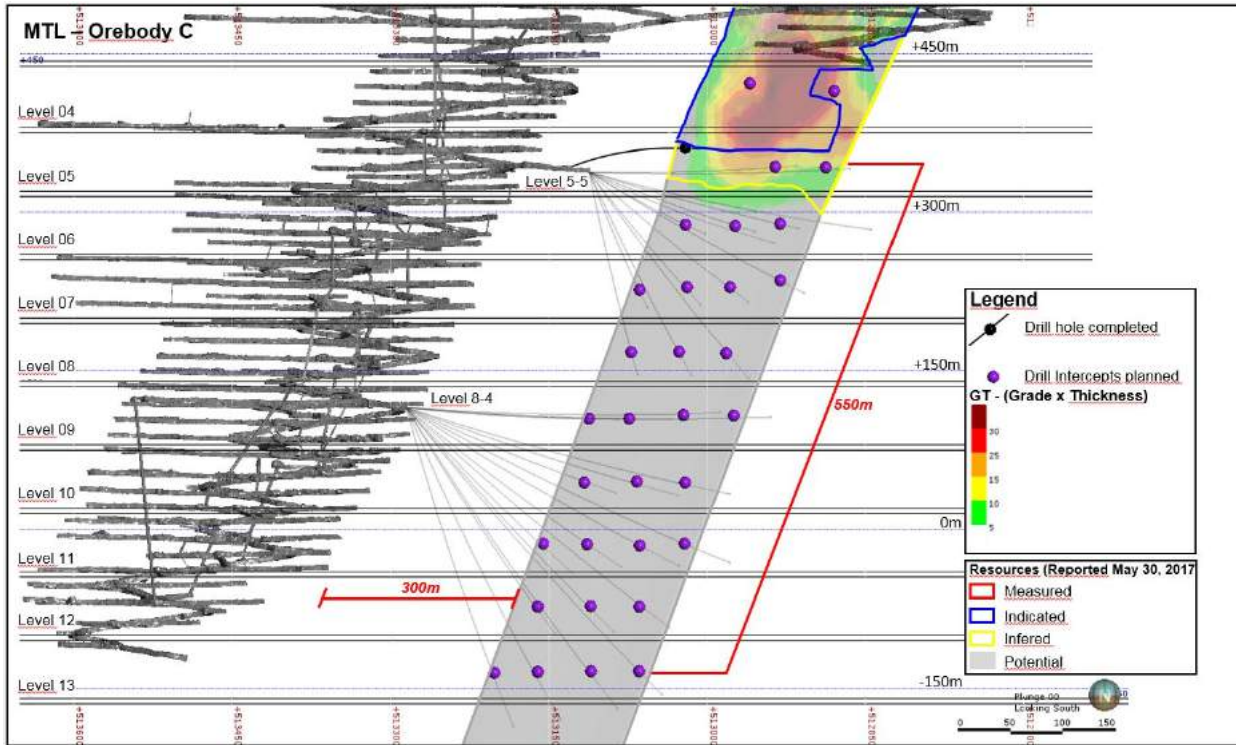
MTL – Orebody C

+450m
+300m
+150m
0m
-150m

Level 04
Level 05
Level 06
Level 07
Level 08
Level 09
Level 10
Level 11
Level 12
Level 13

Level 5-5
Level 8-4

550m
300m

Legend
Drill hole completed
Drill Intercepts planned
GT - (Grade x Thickness)
30
25
15
10
5

Resources (Reported May 30, 2017
Measured
Indicated
Infered
Potential

Plunge 00
Looking South

0 50 100 150